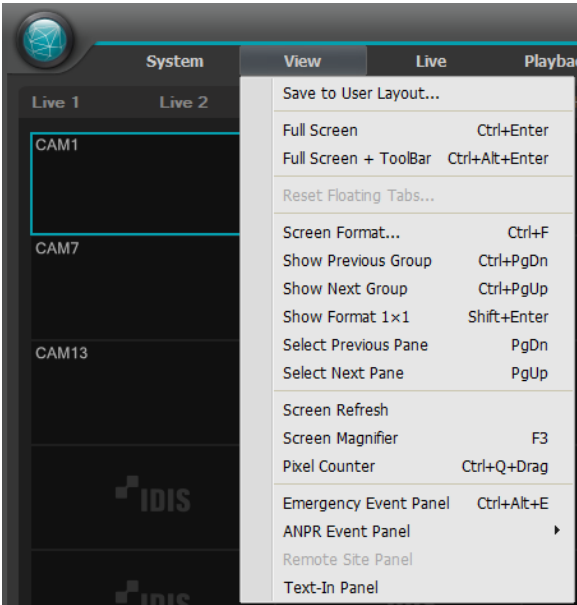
System View Live Playba

Live 1 Live 2

CAM1

CAM7

CAM13

IDIS

IDIS

Save to User Layout...

Full Screen Ctrl+Enter
Full Screen + ToolBar Ctrl+Alt+Enter

Reset Floating Tabs...

Screen Format... Ctrl+F
Show Previous Group Ctrl+PgDn
Show Next Group Ctrl+PgUp
Show Format 1×1 Shift+Enter
Select Previous Pane PgDn
Select Next Pane PgUp

Screen Refresh
Screen Magnifier F3
Pixel Counter Ctrl+Q+Drag

Emergency Event Panel Ctrl+Alt+E
ANPR Event Panel
Remote Site Panel
Text-In Panel